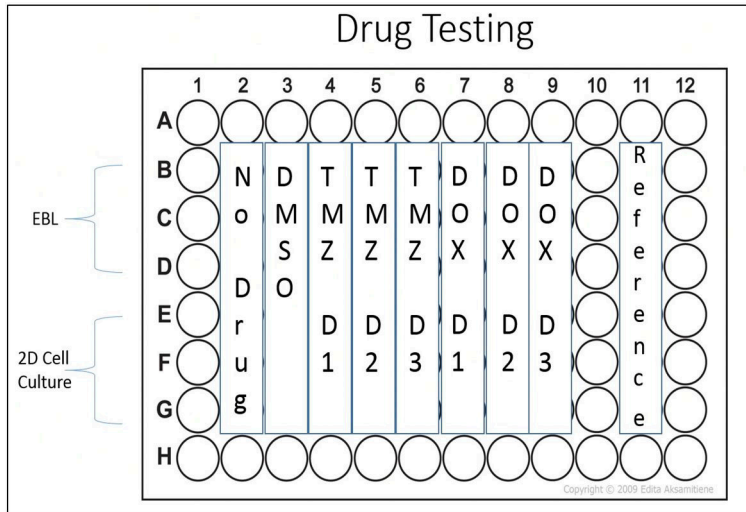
Drug Testing

| | 1 | 2 | 3 | 4 | 5 | 6 | 7 | 8 | 9 | 10 | 11 | 12 |
|---|---|---|---|---|---|---|---|---|---|---|---|---|
| A | | | | | | | | | | | | |
| B | | No Drug | DMSO | TMZ D1 | TMZ D2 | TMZ D3 | DOX D1 | DOX D2 | DOX D3 | | Reference | |
| C | | | | | | | | | | | | |
| D | | | | | | | | | | | | |
| E | | | | | | | | | | | | |
| F | | | | | | | | | | | | |
| G | | | | | | | | | | | | |
| H | | | | | | | | | | | | |

EBL

2D Cell Culture

Copyright © 2009 Edita Aksamitiene